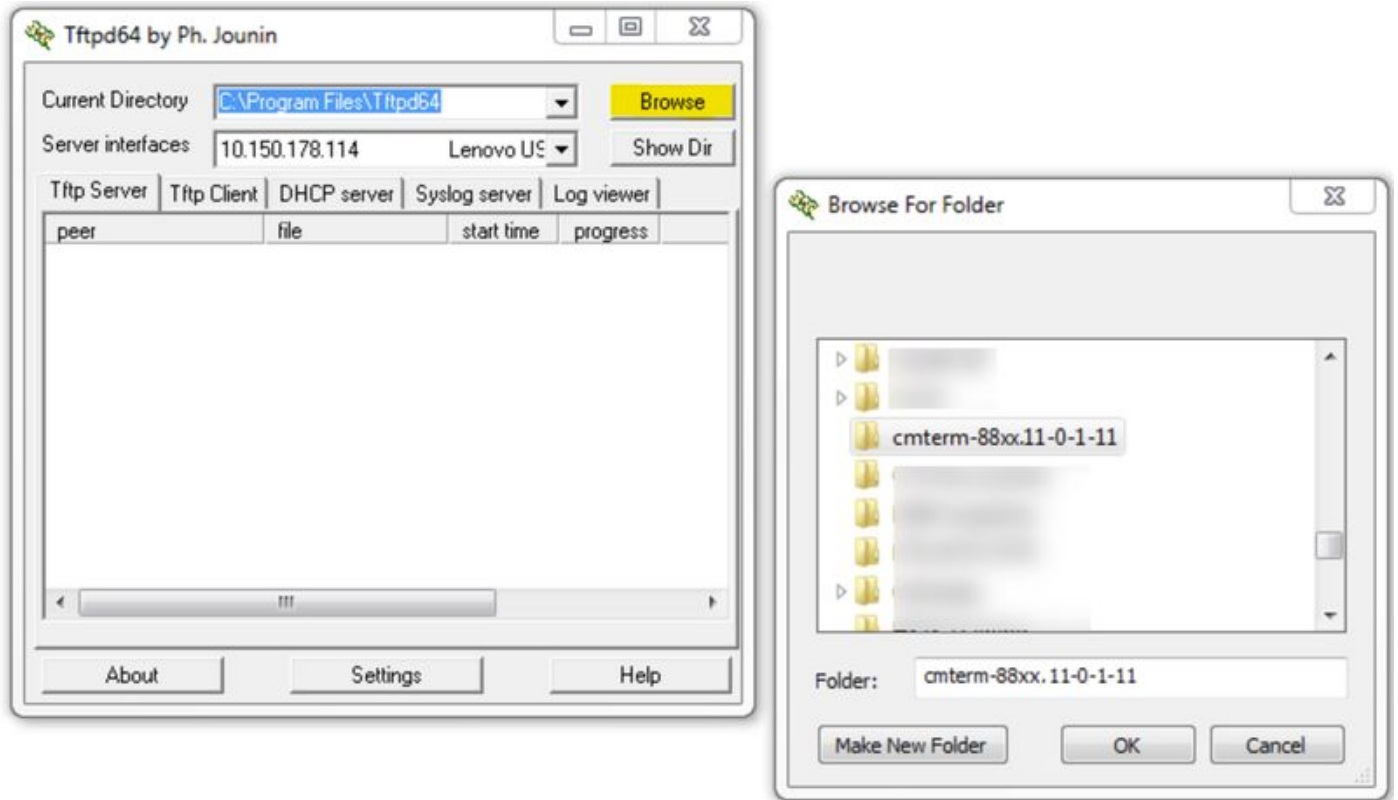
Tftpd64 by Ph. Jounin

Current Directory C:\Program Files\Tftpd64 Browse

Server interfaces 10.150.178.114 Lenovo US Show Dir

Tftp Server | Tftp Client | DHCP server | Syslog server | Log viewer

| peer | file | start time | progress |
|---|---|---|---|

About Settings Help

Browse For Folder

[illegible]
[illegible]
cmterm-88xx.11-0-1-11
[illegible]
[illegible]
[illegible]
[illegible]
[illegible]

Folder: cmterm-88xx. 11-0-1-11

Make New Folder OK Cancel